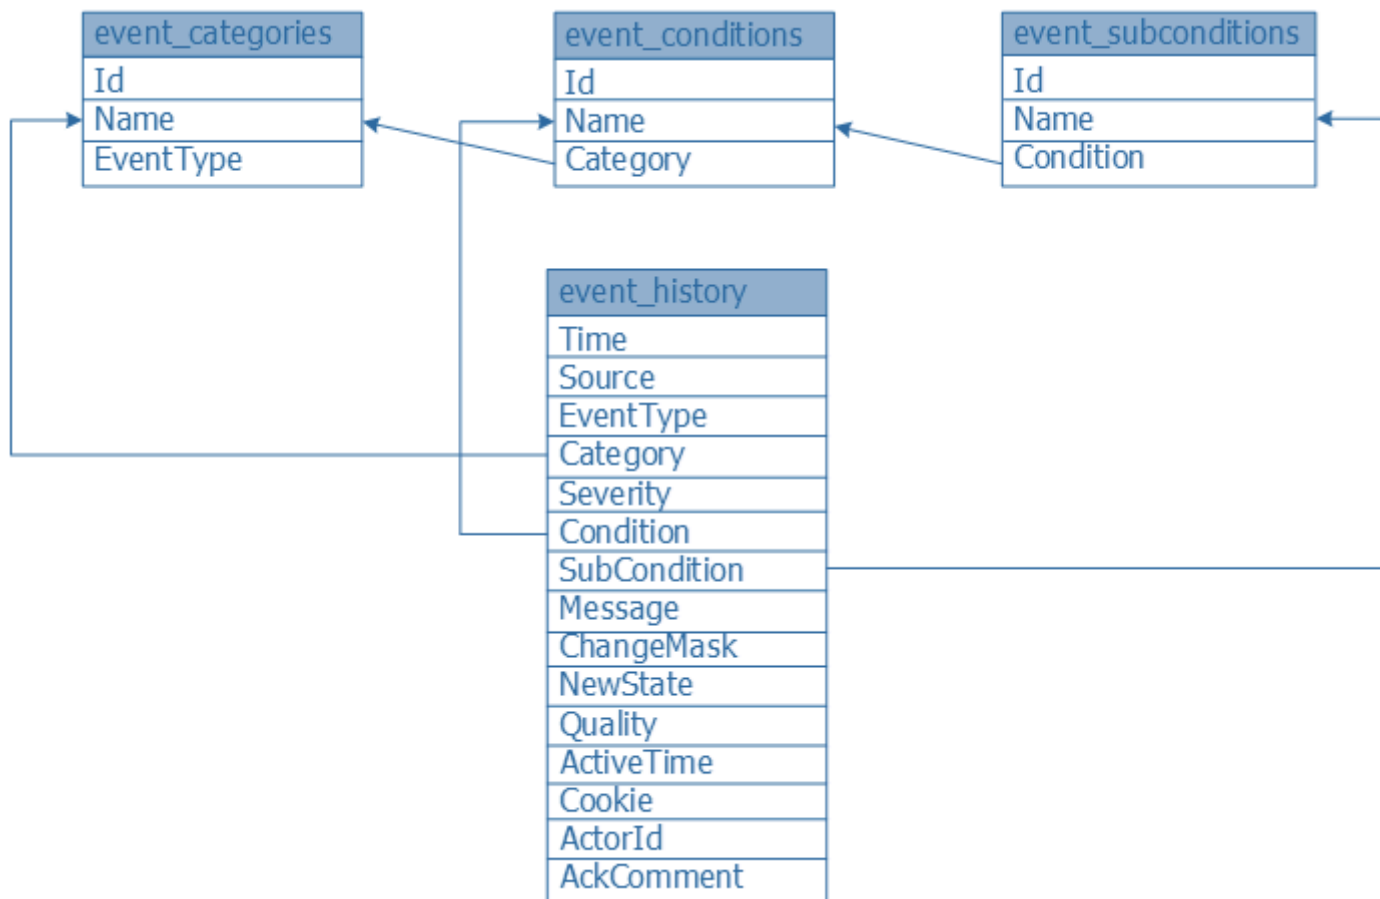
event_categories
Id
Name
EventType

event_conditions
Id
Name
Category

event_subconditions
Id
Name
Condition

event_history
Time
Source
EventType
Category
Severity
Condition
SubCondition
Message
ChangeMask
NewState
Quality
ActiveTime
Cookie
ActorId
AckComment